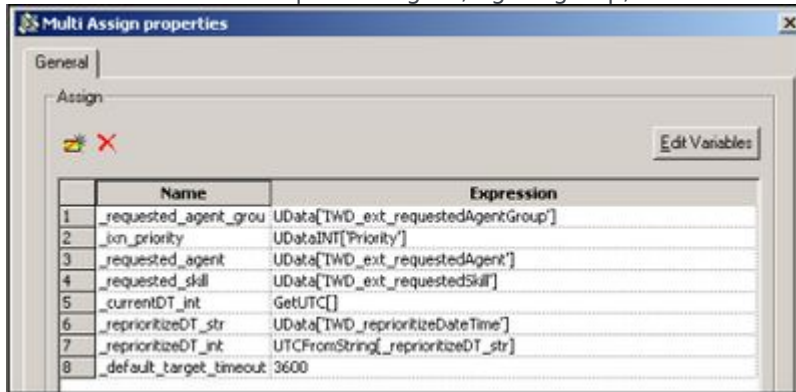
Multi Assign properties

General

Assign

Edit Variables

| | Name | Expression |
|---|---|---|
| 1 | _requested_agent_grou | UData['TWD_ext_requestedAgentGroup'] |
| 2 | _ixn_priority | UDataINT['Priority'] |
| 3 | _requested_agent | UData['TWD_ext_requestedAgent'] |
| 4 | _requested_skill | UData['TWD_ext_requestedSkill'] |
| 5 | _currentDT_int | GetUTC[] |
| 6 | _reprioritizeDT_str | UData['TWD_reprioritizeDateTime'] |
| 7 | _reprioritizeDT_int | UTCFromString[_reprioritizeDT_str] |
| 8 | _default_target_timeout | 3600 |